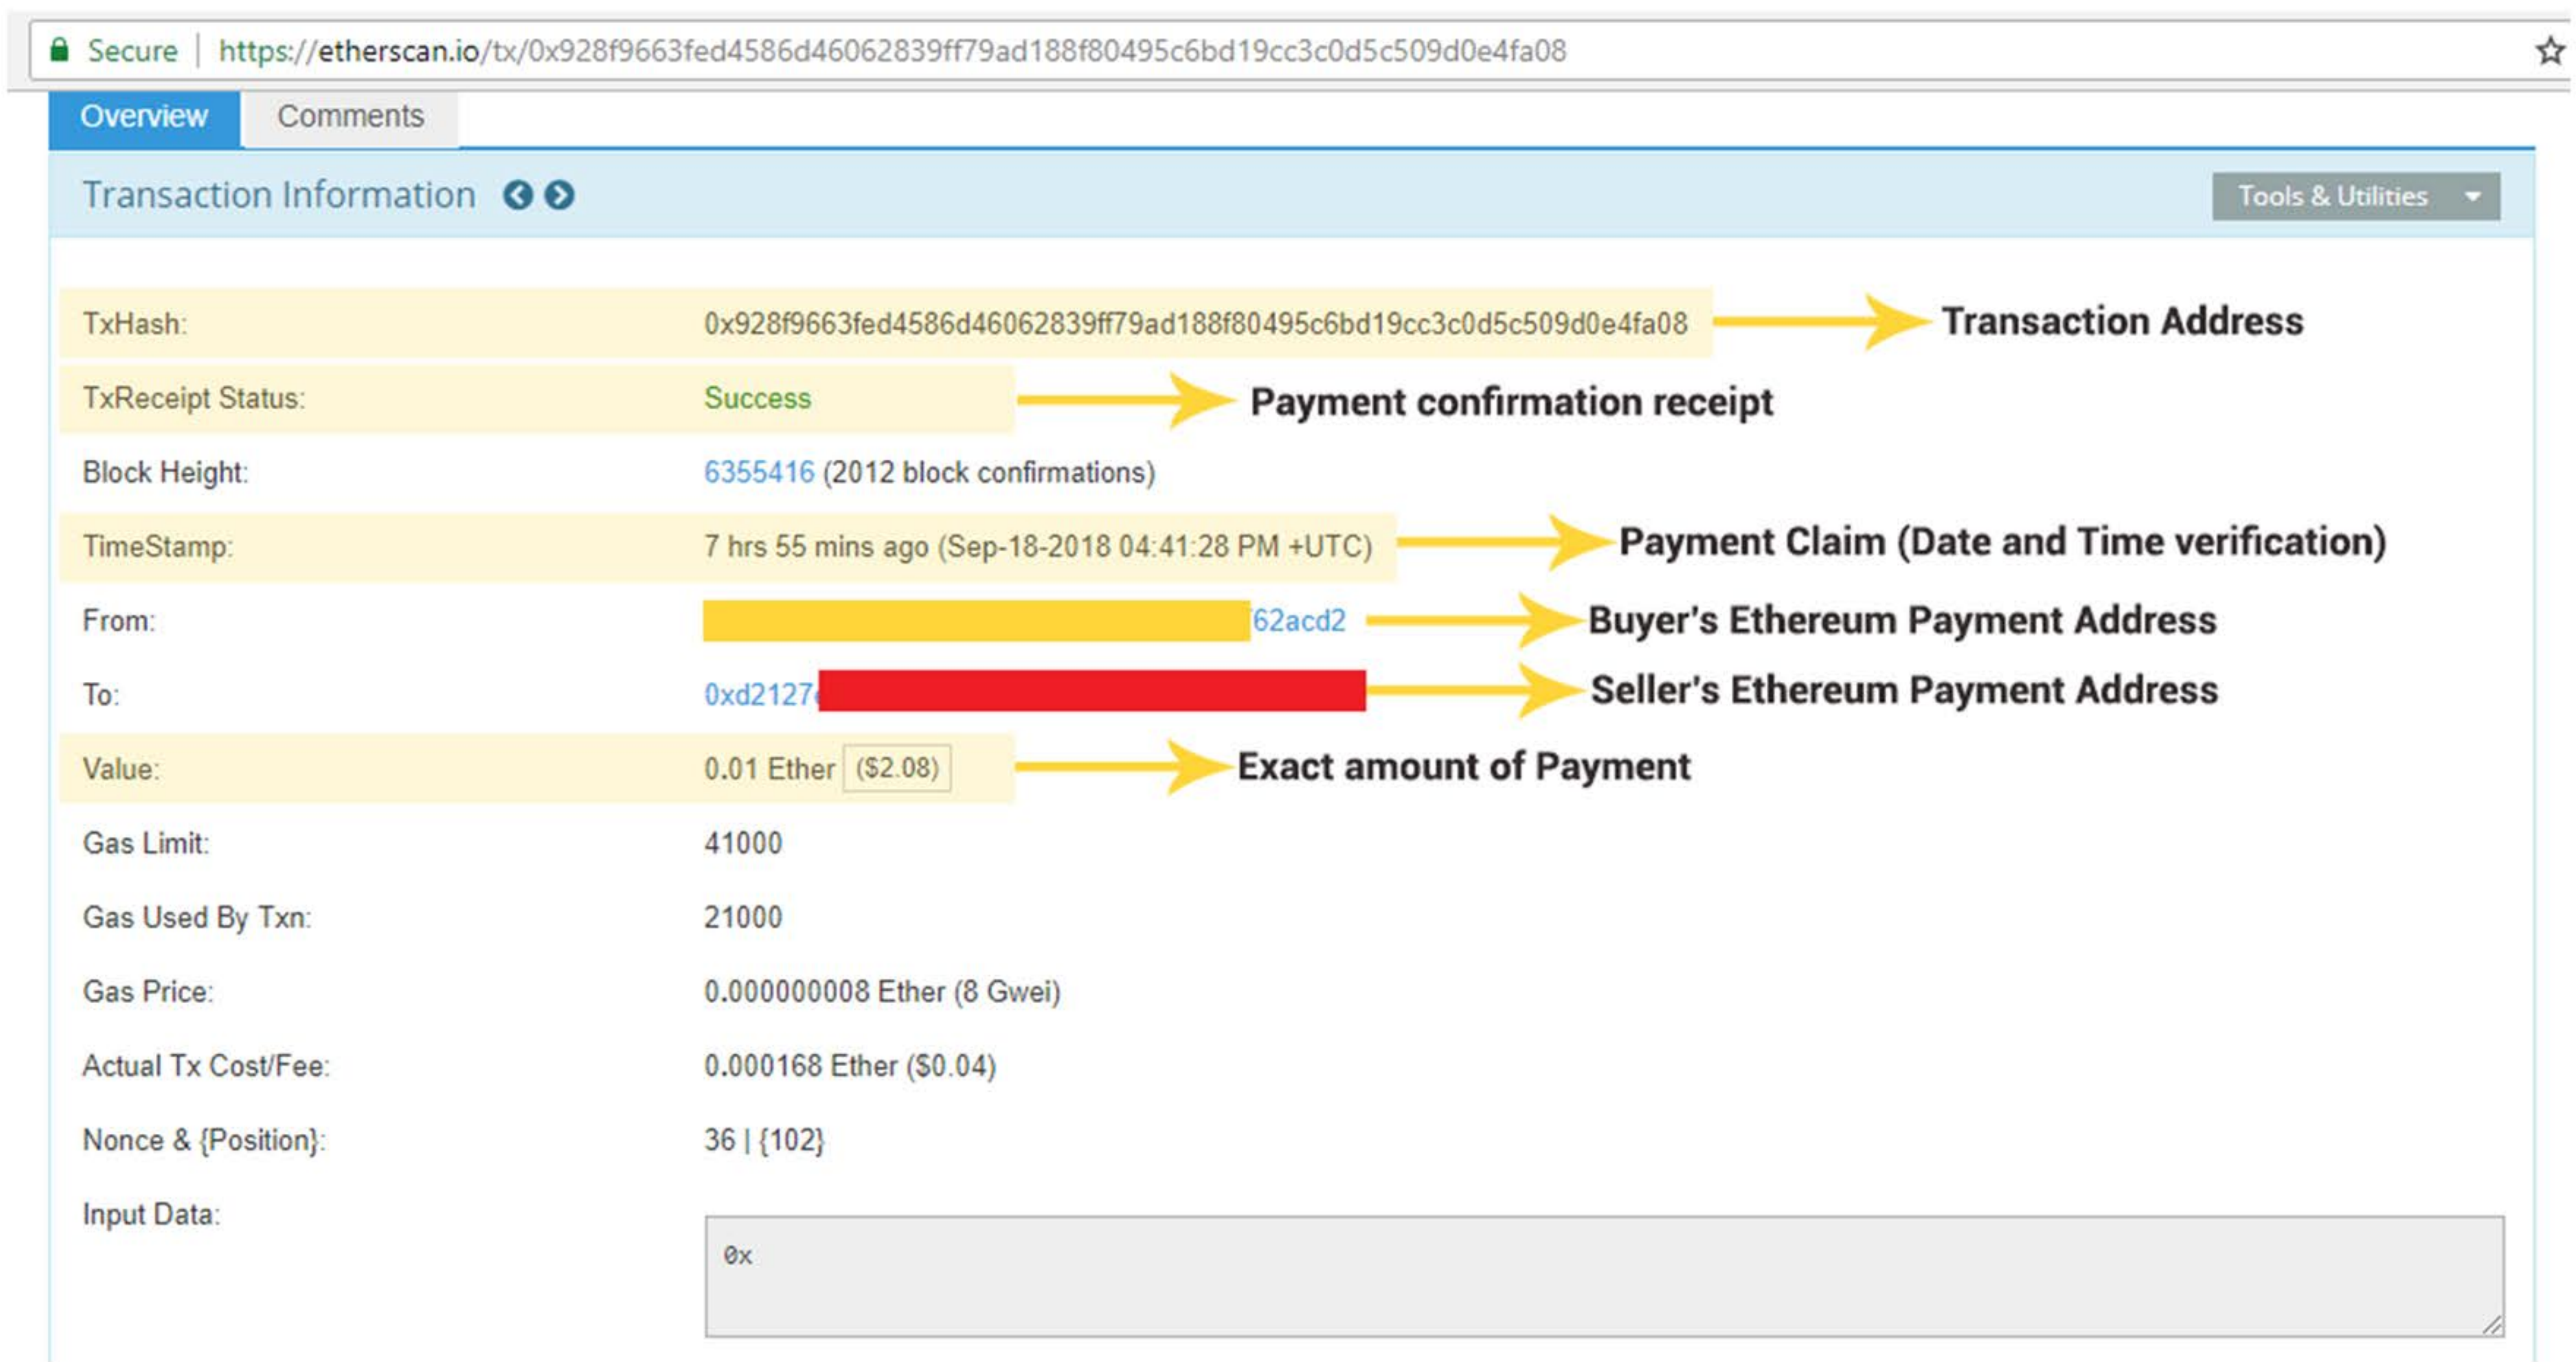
Secure | https://etherscan.io/tx/0x928f9663fed4586d46062839ff79ad188f80495c6bd19cc3c0d5c509d0e4fa08

Overview Comments

Transaction Information

Tools & Utilities

| | | |
|---|---|---|
| TxHash: | 0x928f9663fed4586d46062839ff79ad188f80495c6bd19cc3c0d5c509d0e4fa08 | Transaction Address |
| TxReceipt Status: | Success | Payment confirmation receipt |
| Block Height: | 6355416 (2012 block confirmations) | |
| TimeStamp: | 7 hrs 55 mins ago (Sep-18-2018 04:41:28 PM +UTC) | Payment Claim (Date and Time verification) |
| From: | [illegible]62acd2 | Buyer's Ethereum Payment Address |
| To: | 0xd2127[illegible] | Seller's Ethereum Payment Address |
| Value: | 0.01 Ether ($2.08) | Exact amount of Payment |
| Gas Limit: | 41000 | |
| Gas Used By Txn: | 21000 | |
| Gas Price: | 0.000000008 Ether (8 Gwei) | |
| Actual Tx Cost/Fee: | 0.000168 Ether ($0.04) | |
| Nonce & {Position}: | 36 \| {102} | |
| Input Data: | 0x | |